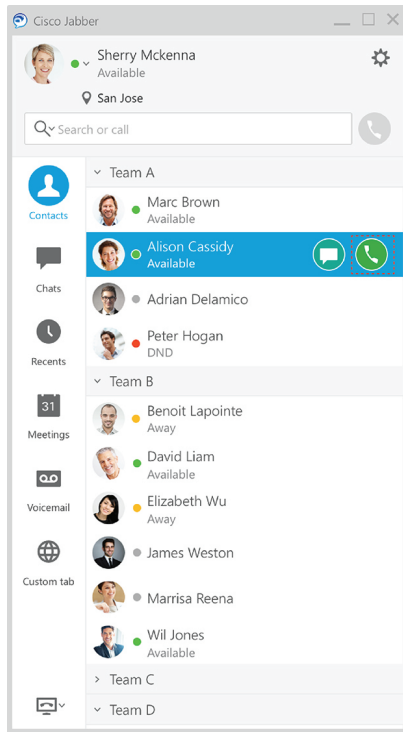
Cisco Jabber

Sherry Mckenna
Available

San Jose

Search or call

Contacts

Chats

Recents

31
Meetings

Voicemail

Custom tab

Team A

Marc Brown
Available

Alison Cassidy
Available

Adrian Delamico

Peter Hogan
DND

Team B

Benoit Lapointe
Away

David Liam
Available

Elizabeth Wu
Away

James Weston

Marrisa Reena

Wil Jones
Available

Team C

Team D